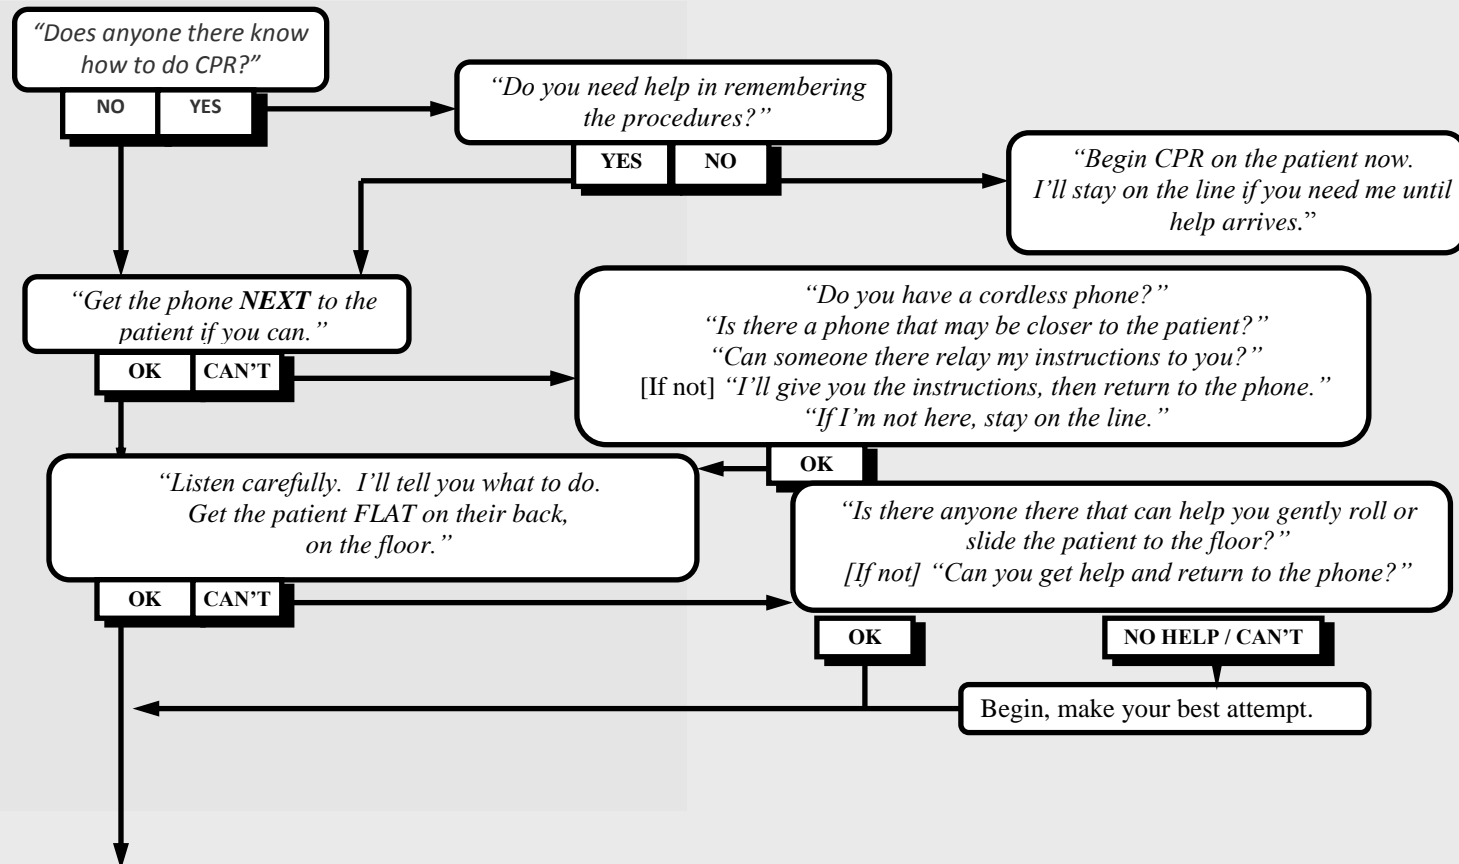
"Does anyone there know how to do CPR?"

NO

YES

"Do you need help in remembering the procedures?"

YES

NO

"Begin CPR on the patient now. I'll stay on the line if you need me until help arrives."

"Get the phone *NEXT* to the patient if you can."

OK

CAN'T

"Do you have a cordless phone?"
"Is there a phone that may be closer to the patient?"
"Can someone there relay my instructions to you?"
[If not] "I'll give you the instructions, then return to the phone."
"If I'm not here, stay on the line."

OK

"Listen carefully. I'll tell you what to do. Get the patient FLAT on their back, on the floor."

OK

CAN'T

"Is there anyone there that can help you gently roll or slide the patient to the floor?"
[If not] "Can you get help and return to the phone?"

OK

NO HELP / CAN'T

Begin, make your best attempt.